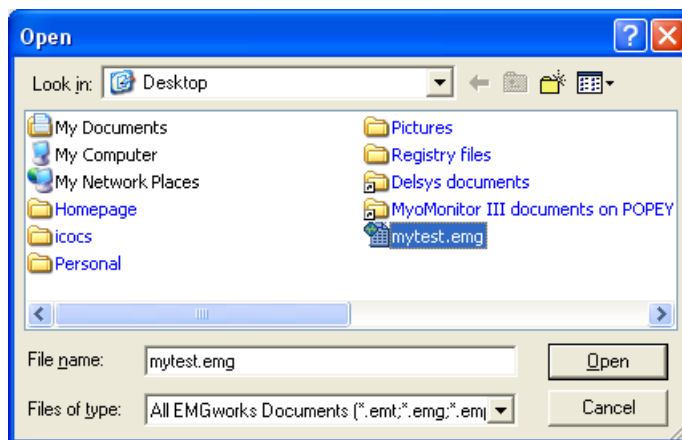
Open

Look in: Desktop

My Documents
My Computer
My Network Places
Homepage
icocs
Personal
Pictures
Registry files
Delsys documents
MyoMonitor III documents on POPEY
mytest.emg

File name: mytest.emg
Files of type: All EMGworks Documents (*.emt;*.emg;*.em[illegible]

Open
Cancel